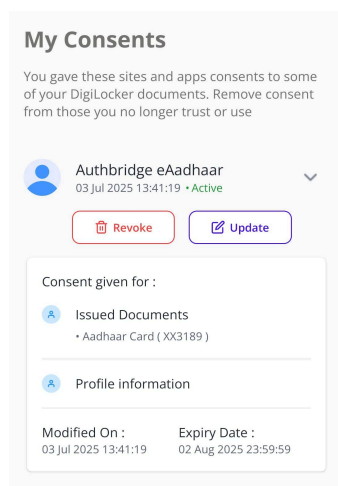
My Consents

You gave these sites and apps consents to some of your DigiLocker documents. Remove consent from those you no longer trust or use

Authbridge eAadhaar
03 Jul 2025 13:41:19 • Active

Revoke

Update

Consent given for :

Issued Documents
• Aadhaar Card ( XX3189 )

Profile information

Modified On :
03 Jul 2025 13:41:19

Expiry Date :
02 Aug 2025 23:59:59